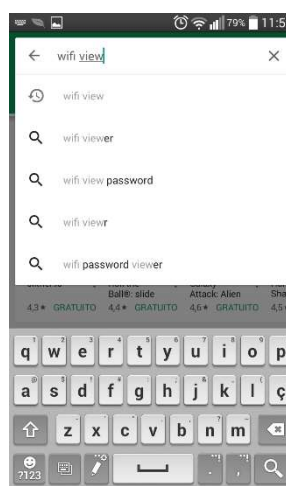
79% 11:5

wifi view

wifi view

wifi viewer

wifi view password

wifi viewr

wifi password viewer

4,3 ★ GRATUITO 4,4 ★ GRATUITO 4,6 ★ GRATUITO 4,5

q w e r t y u i o p
a s d f g h j k l ç
z x c v b n m
?123